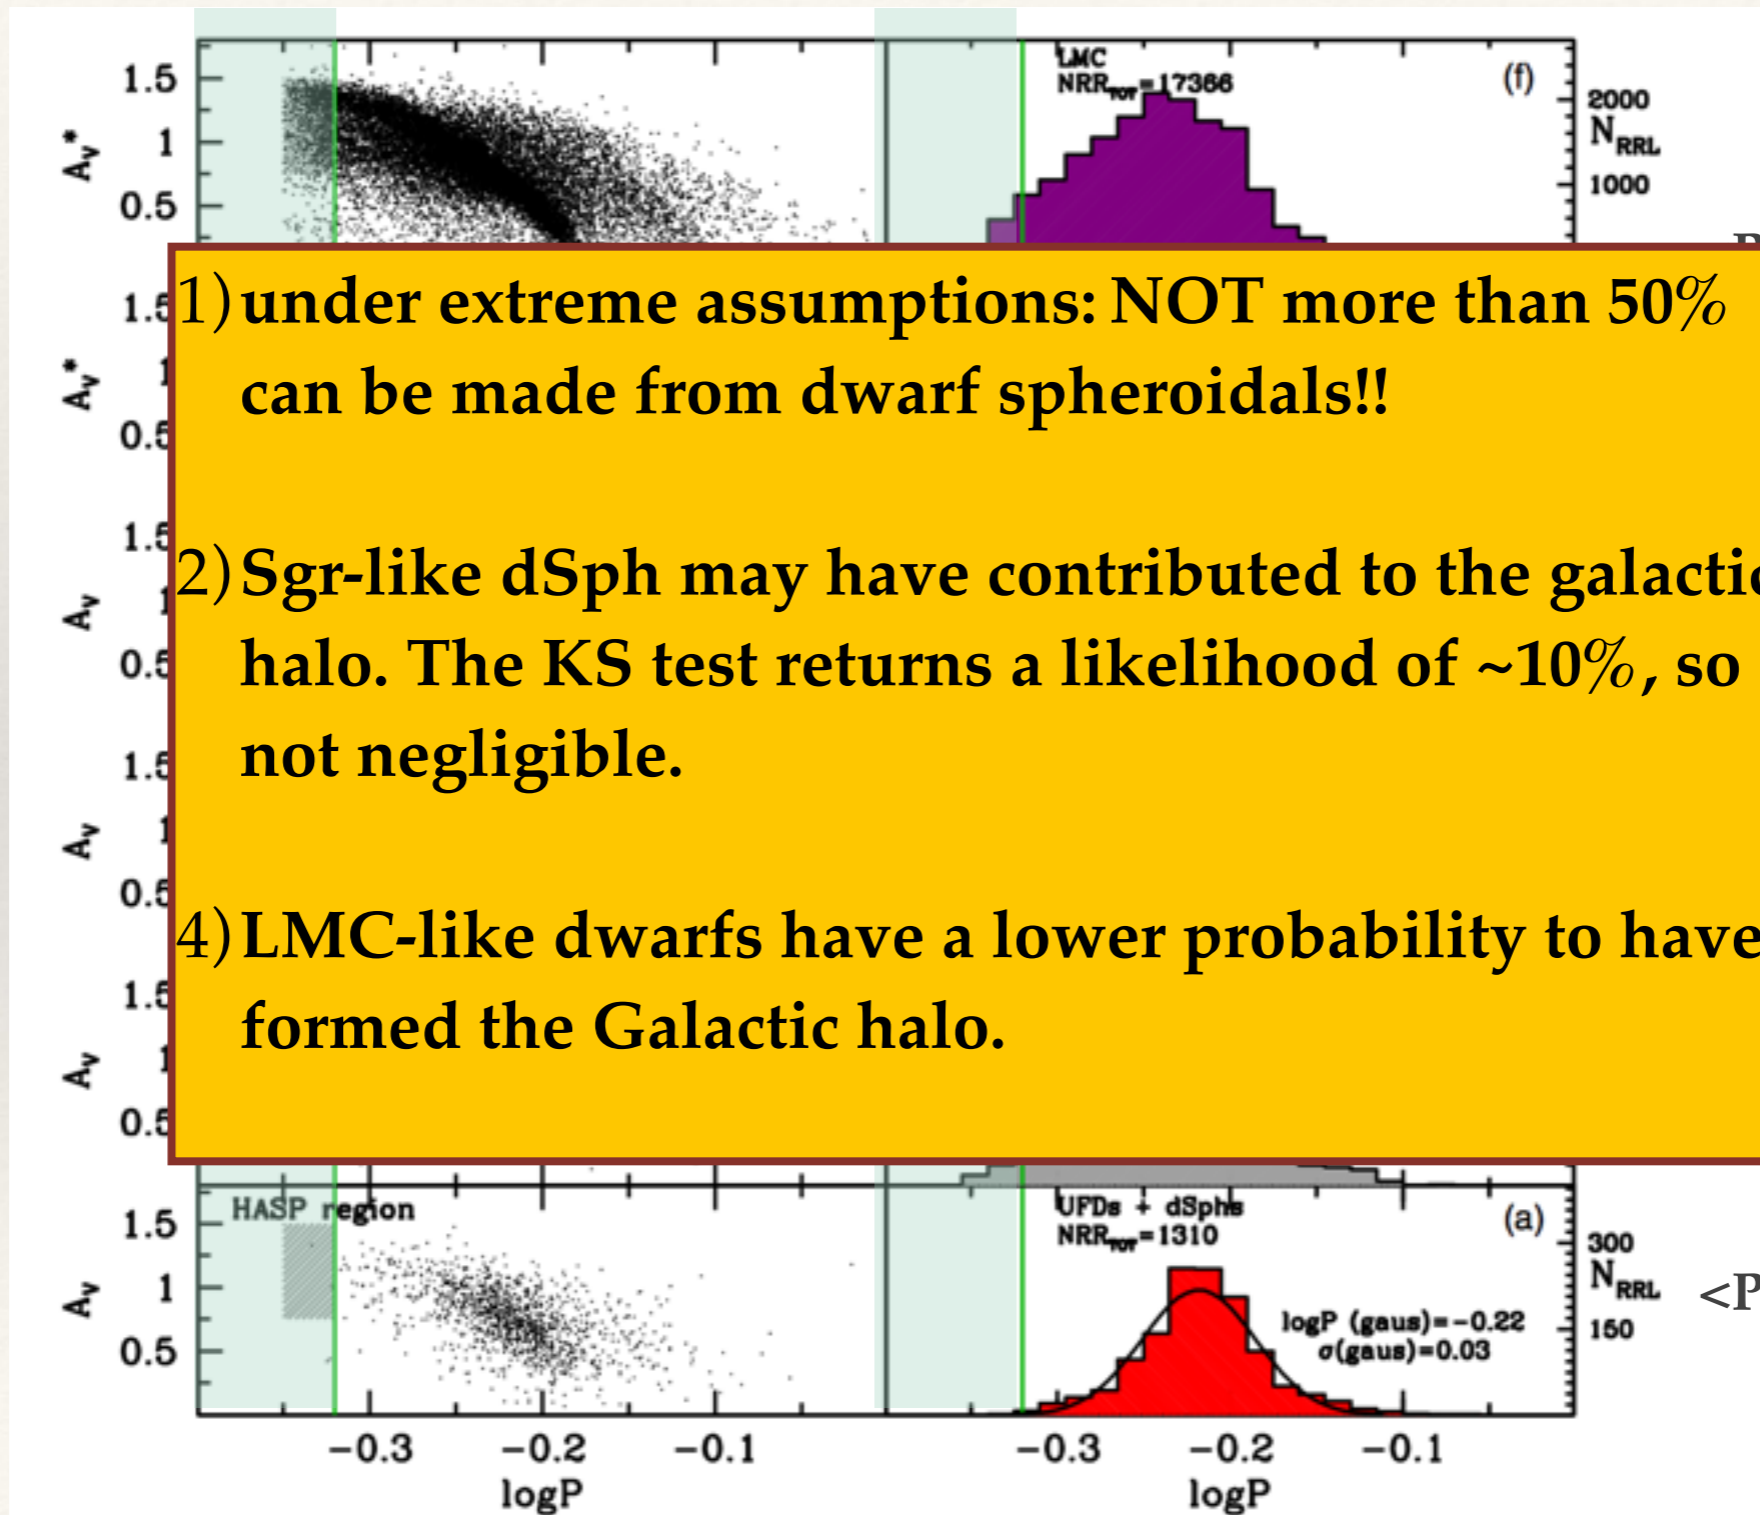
1.5
1
0.5
$A_V^*$

LMC
$NRR_{TOT}$=17366
(f)
2000
$N_{RRL}$
1000

1.5
$A_V^*$
1
0.5

1.5
$A_V$
1
0.5

1.5
$A_V$
1
0.5

1.5
$A_V$
1
0.5

1) under extreme assumptions: NOT more than 50% can be made from dwarf spheroidals!!

2) Sgr-like dSph may have contributed to the galacti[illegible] halo. The KS test returns a likelihood of ~10%, so not negligible.

4) LMC-like dwarfs have a lower probability to have formed the Galactic halo.

HASP region
1.5
1
0.5
$A_V$

UFDs + dSphs
$NRR_{TOT}$=1310
(a)
300
$N_{RRL}$
150
logP (gaus)=−0.22
σ(gaus)=0.03

<P

−0.3
−0.2
−0.1
logP

−0.3
−0.2
−0.1
logP